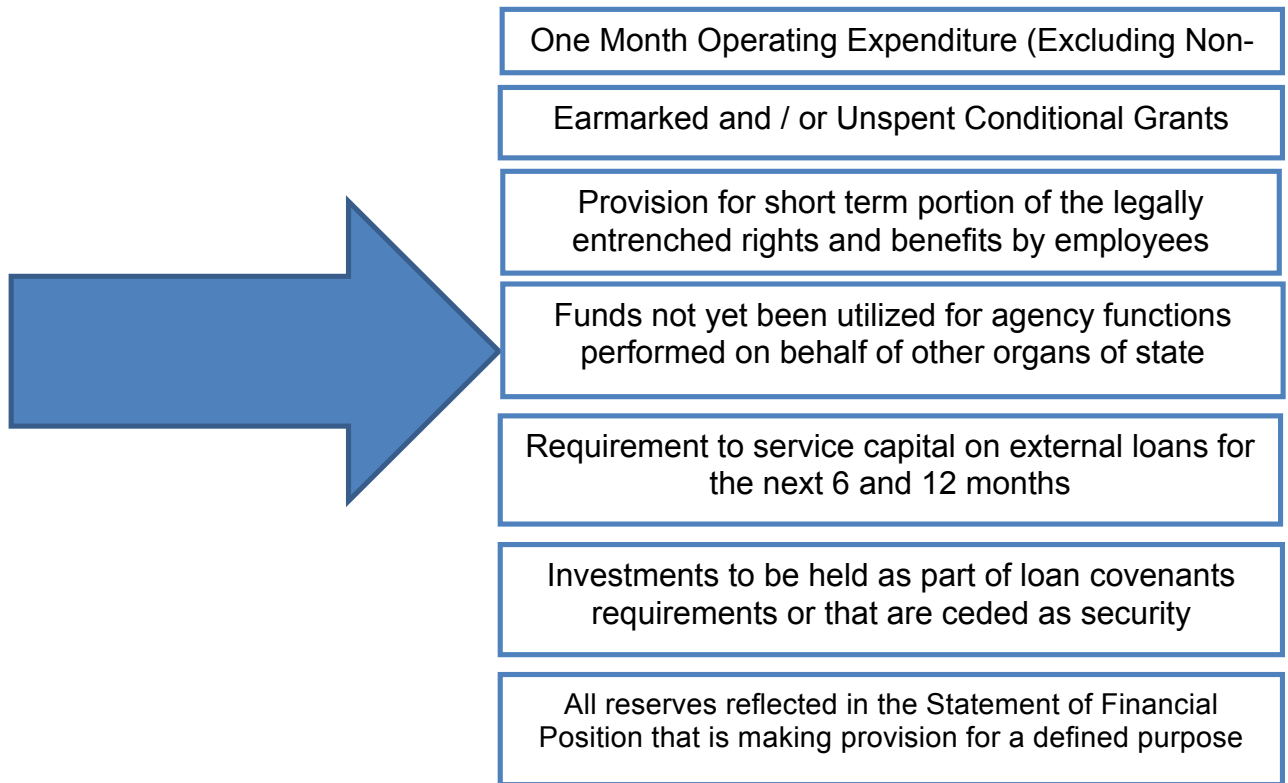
One Month Operating Expenditure (Excluding Non-

Earmarked and / or Unspent Conditional Grants

Provision for short term portion of the legally entrenched rights and benefits by employees

Funds not yet been utilized for agency functions performed on behalf of other organs of state

Requirement to service capital on external loans for the next 6 and 12 months

Investments to be held as part of loan covenants requirements or that are ceded as security

All reserves reflected in the Statement of Financial Position that is making provision for a defined purpose